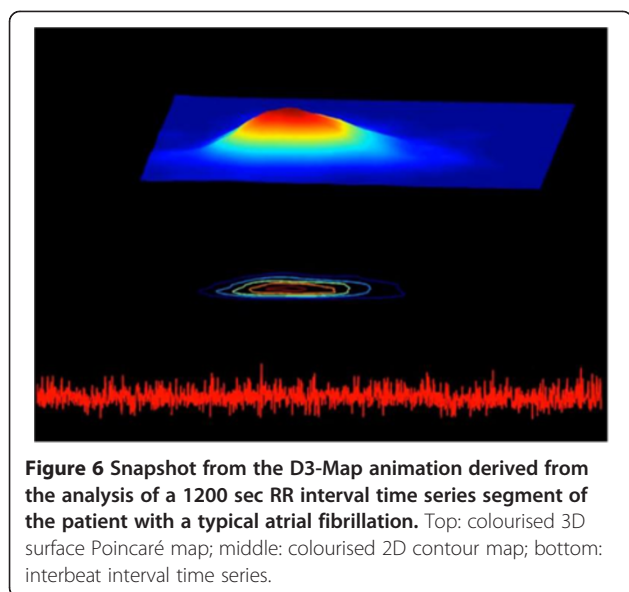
**Figure 6 Snapshot from the D3-Map animation derived from the analysis of a 1200 sec RR interval time series segment of the patient with a typical atrial fibrillation.** Top: colourised 3D surface Poincaré map; middle: colourised 2D contour map; bottom: interbeat interval time series.